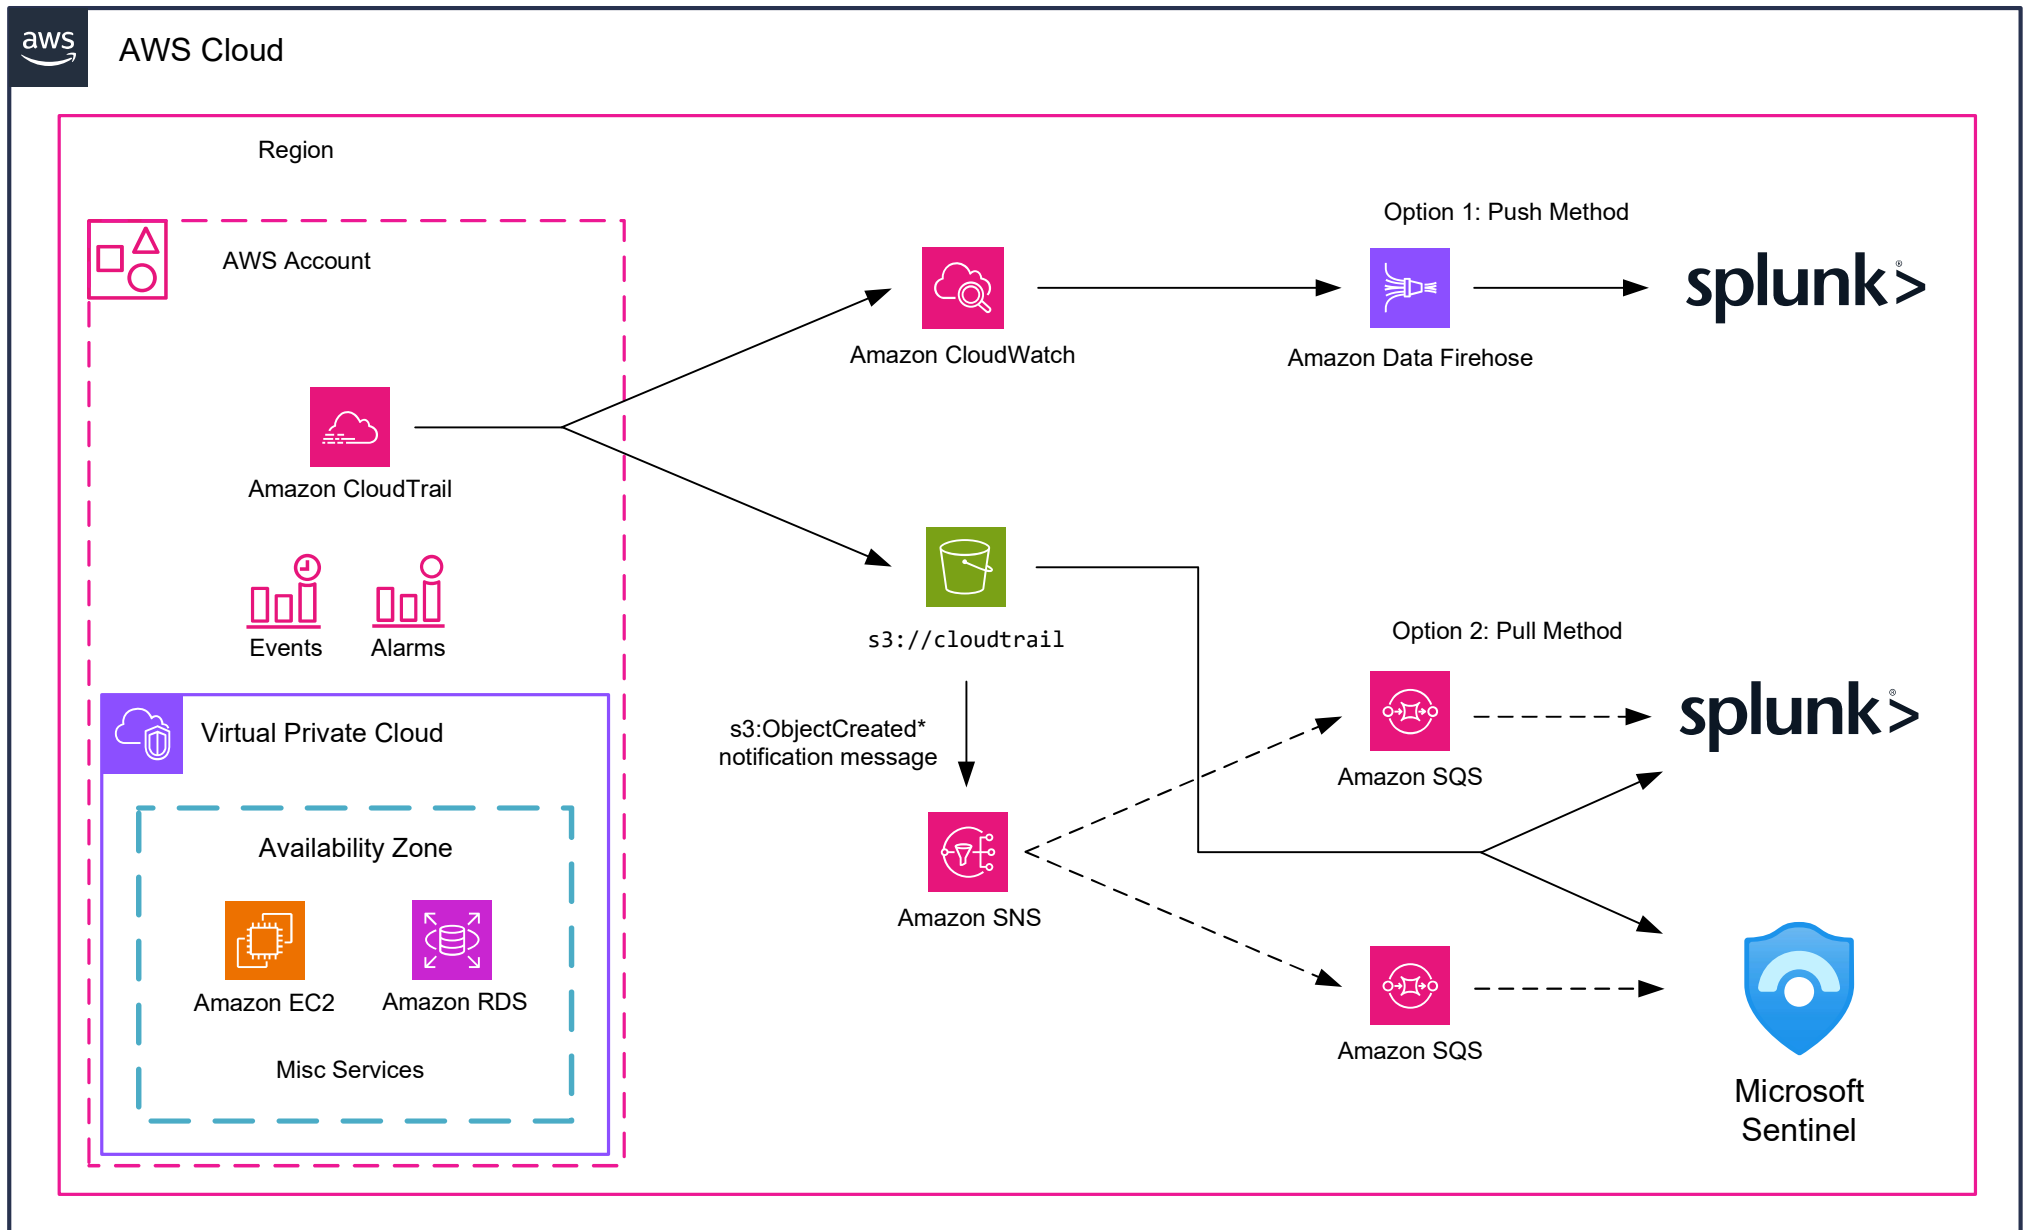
aws

AWS Cloud

Region

AWS Account

Amazon CloudTrail

Events

Alarms

Virtual Private Cloud

Availability Zone

Amazon EC2

Amazon RDS

Misc Services

Amazon CloudWatch

Option 1: Push Method

Amazon Data Firehose

splunk>

s3://cloudtrail

s3:ObjectCreated* notification message

Amazon SNS

Option 2: Pull Method

Amazon SQS

splunk>

Amazon SQS

Microsoft Sentinel